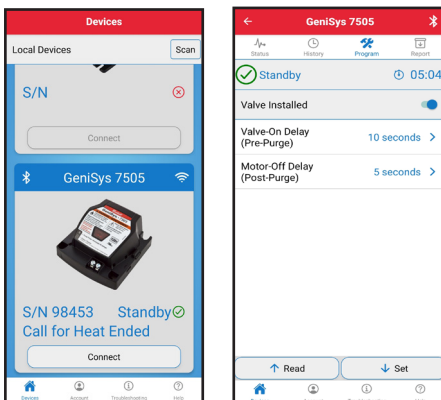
Devices

Local Devices

Scan

S/N

Connect

GeniSys 7505

S/N 98453 Standby

Call for Heat Ended

Connect

Devices Account Troubleshooting Help

GeniSys 7505

Status History Program Report

Standby

05:04

Valve Installed

Valve-On Delay (Pre-Purge)

10 seconds

Motor-Off Delay (Post-Purge)

5 seconds

Read

Set